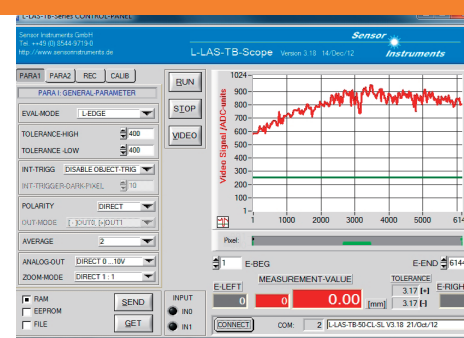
L-LAS-TB-Series CONTROL-PANEL

Sensor Instruments GmbH
Tel. +49 (0) 8544-9719-0
http://www.sensorinstruments.de

L-LAS-TB-Scope Version 3.18 14/Dec/12

Sensor Instruments

PARA1 PARA2 REC CALIB

PARA I: GENERAL-PARAMETER

RUN

STOP

VIDEO

EVAL-MODE L-EDGE

TOLERANCE-HIGH 400

TOLERANCE -LOW 400

INT-TRIGG DISABLE OBJECT-TRIG

INT-TRIGGER-DARK-PIXEL 10

POLARITY DIRECT

OUT-MODE [-]OUT0_[+]OUT1

AVERAGE 2

ANALOG-OUT DIRECT 0 ...10V

ZOOM-MODE DIRECT 1 : 1

Video Signal / ADC-units

1024
900
800
700
600
500
400
300
200
100
1
1 1000 2000 3000 4000 5000 614

Pixel:

1 E-BEG

E-END 6144

E-LEFT

MEASUREMENT-VALUE

TOLERANCE

E-RIGH

0 0 0.00 [mm] 3.17 [+] 3.17 [-]

RAM
EEPROM
FILE

SEND

GET

INPUT
IN0
IN1

CONNECT

COM: 2 L-LAS-TB-50-CL-SL V3.18 21/Oct/12